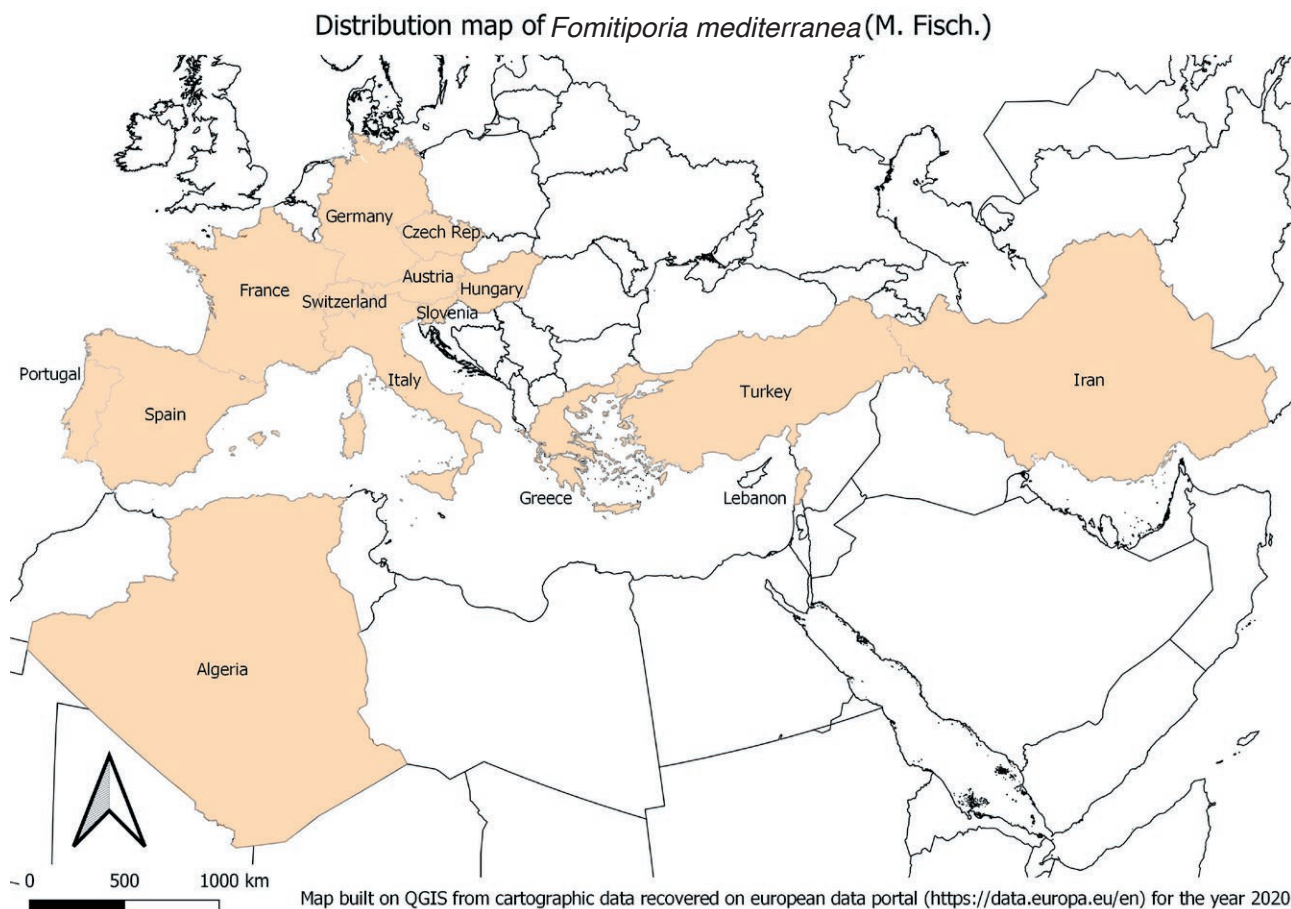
Distribution map of *Fomitiporia mediterranea* (M. Fisch.)

Germany
Czech Rep
Austria
France
Switzerland
Hungary
Slovenia
Portugal
Italy
Spain
Turkey
Iran
Greece
Lebanon
Algeria

0 500 1000 km

Map built on QGIS from cartographic data recovered on european data portal (https://data.europa.eu/en) for the year 2020